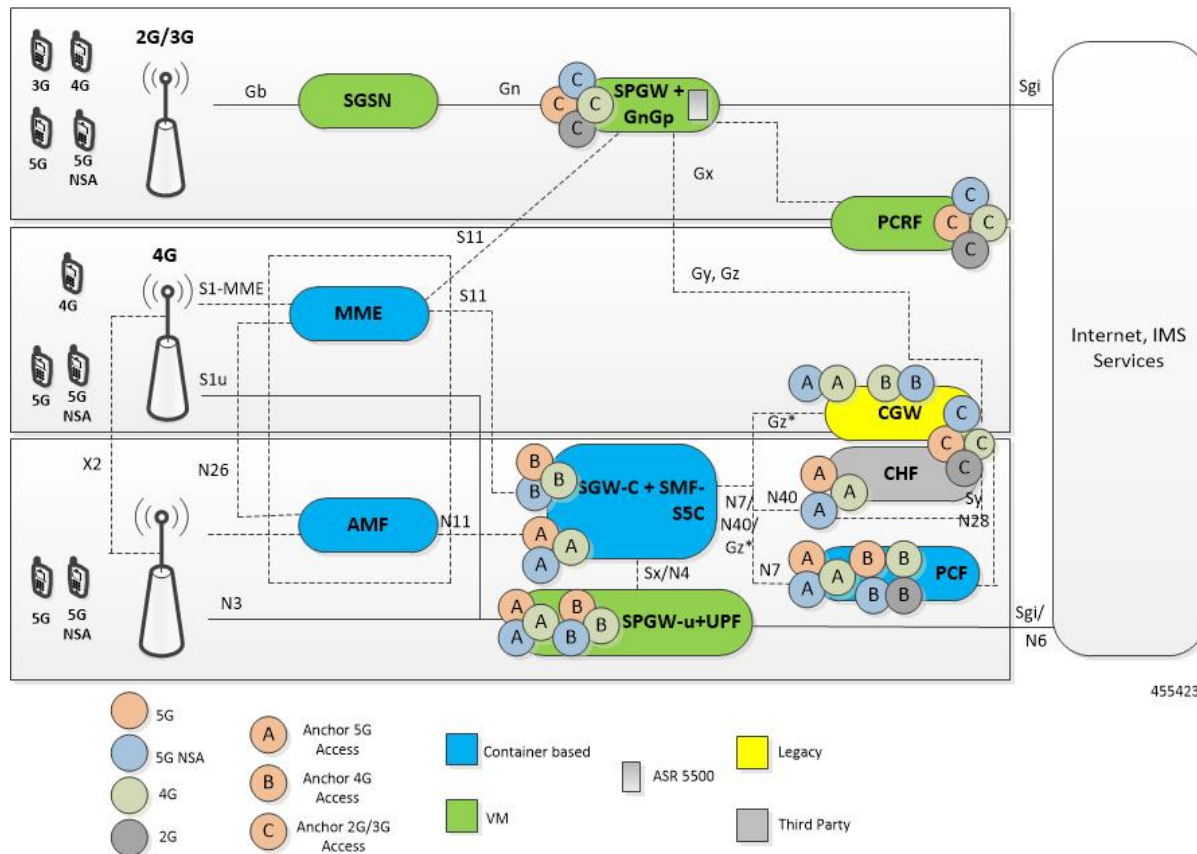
3G 4G
5G 5G NSA
2G/3G
Gb
SGSN
Gn
C C C C
SPGW + GnGp
Sgi
Gx
PCRF
C C C C
4G
4G
S11
S1-MME
MME
S11
Gy, Gz
5G 5G NSA
S1u
Internet, IMS Services
A A B B
CGW
C C C C
Gz*
X2
N26
B B B
SGW-C + SMF-S5C
A A
CHF
N7/ N40/ Gz*
N40
Sy
N28
AMF
N11
A A A
Sx/N4
N7
A A A B B B B
PCF
5G 5G NSA
N3
A A A B B B
SPGW-u+UPF
Sgi/ N6
455423
5G
5G NSA
4G
2G
A Anchor 5G Access
B Anchor 4G Access
C Anchor 2G/3G Access
Container based
VM
ASR 5500
Legacy
Third Party